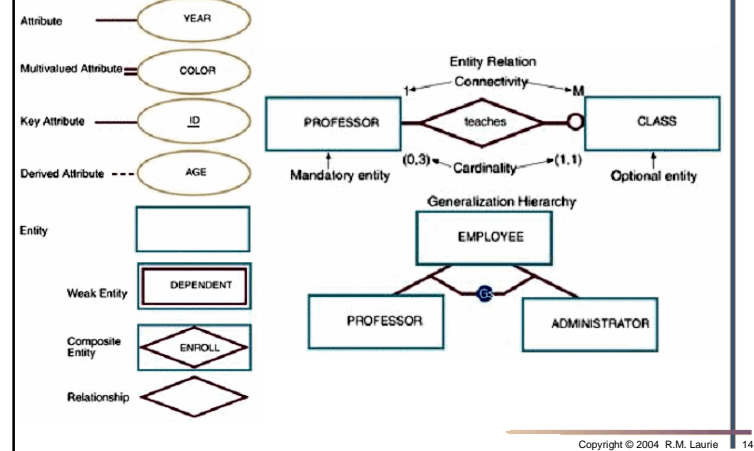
Attribute YEAR

Multivalued Attribute COLOR

Key Attribute ID

Derived Attribute AGE

Entity

Weak Entity DEPENDENT

Composite Entity ENROLL

Relationship

Entity Relation

1 Connectivity M

PROFESSOR teaches CLASS

(0,3) Cardinality (1,1)

Mandatory entity

Optional entity

Generalization Hierarchy

EMPLOYEE

G

PROFESSOR

ADMINISTRATOR

Copyright © 2004 R.M. Laurie 14